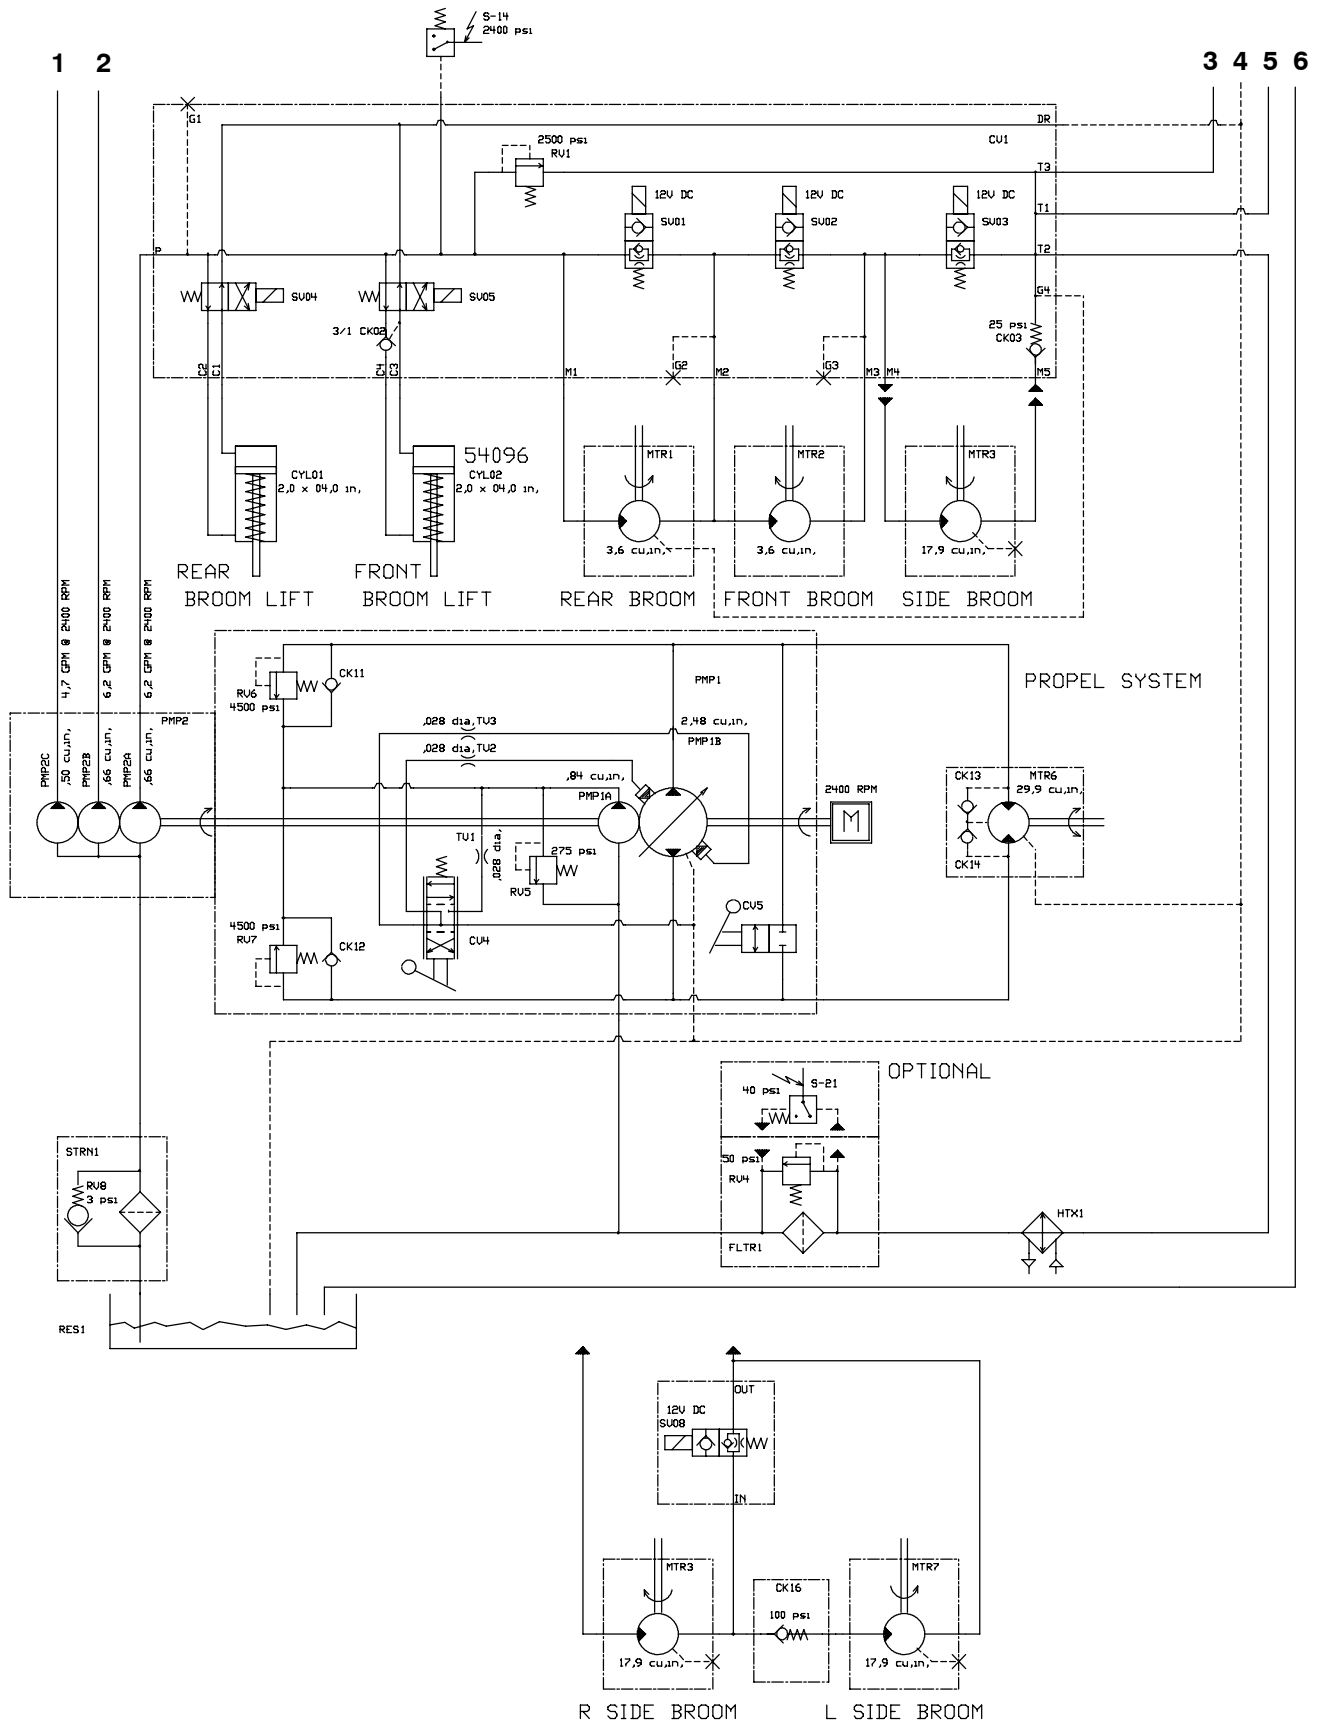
1 2

S-14
2400 psi

3 4 5 6

G1

DR

CV1

2500 psi
RV1

T3

12V DC
SV01

12V DC
SV02

12V DC
SV03

T1

P

T2

SV04

SV05

G4

3/1 CK02

25 psi
CK03

C2 C1

C4 C3

M1

G2

M2

G3

M3 M4

M5

CYL01
2,0 x 04,0 in,

54096
CYL02
2,0 x 04,0 in,

MTR1

MTR2

MTR3

3,6 cu,in,

3,6 cu,in,

17,9 cu,in,

REAR
BROOM LIFT

FRONT
BROOM LIFT

REAR BROOM

FRONT BROOM

SIDE BROOM

4,7 GPM @ 2400 RPM

6,2 GPM @ 2400 RPM

6,2 GPM @ 2400 RPM

PMP2

PMP2C
,50 cu,in,

PMP2B
,66 cu,in,

PMP2A
,66 cu,in,

RV6
4500 psi

CK11

PMP1

PROPEL SYSTEM

,028 dia,TU3

2,48 cu,in,
PMP1B

,028 dia,TU2

,84 cu,in,

PMP1A

2400 RPM

M

CK13

MTR6
29,9 cu,in,

CK14

TU1

,028 dia,

275 psi

RV5

CV5

4500 psi
RV7

CK12

CV4

OPTIONAL

40 psi

S-21

STRN1

RV8
3 psi

50 psi

RV4

FLTR1

HTX1

RES1

OUT

12V DC
SV08

IN

MTR3

CK16

MTR7

100 psi

17,9 cu,in,

17,9 cu,in,

R SIDE BROOM

L SIDE BROOM